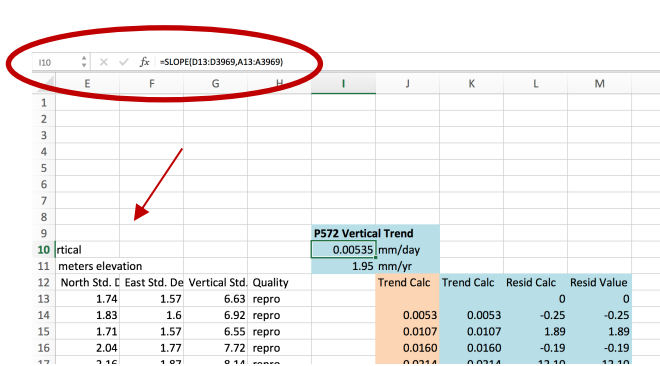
I10 | $fx$ | =SLOPE(D13:D3969,A13:A3969)

| | E | F | G | H | I | J | K | L | M |
|---|---|---|---|---|---|---|---|---|---|
| 1 | | | | | | | | | |
| 2 | | | | | | | | | |
| 3 | | | | | | | | | |
| 4 | | | | | | | | | |
| 5 | | | | | | | | | |
| 6 | | | | | | | | | |
| 7 | | | | | | | | | |
| 8 | | | | | | | | | |
| 9 | | | | | P572 Vertical Trend | | | | |
| 10 | rtical | | | | 0.00535 | mm/day | | | |
| 11 | meters elevation | | | | 1.95 | mm/yr | | | |
| 12 | North Std. D | East Std. De | Vertical Std. | Quality | | Trend Calc | Trend Calc | Resid Calc | Resid Value |
| 13 | 1.74 | 1.57 | 6.63 | repro | | | | 0 | 0 |
| 14 | 1.83 | 1.6 | 6.92 | repro | | 0.0053 | 0.0053 | -0.25 | -0.25 |
| 15 | 1.71 | 1.57 | 6.55 | repro | | 0.0107 | 0.0107 | 1.89 | 1.89 |
| 16 | 2.04 | 1.77 | 7.72 | repro | | 0.0160 | 0.0160 | -0.19 | -0.19 |
| 17 | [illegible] | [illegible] | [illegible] | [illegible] | | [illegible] | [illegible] | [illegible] | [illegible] |